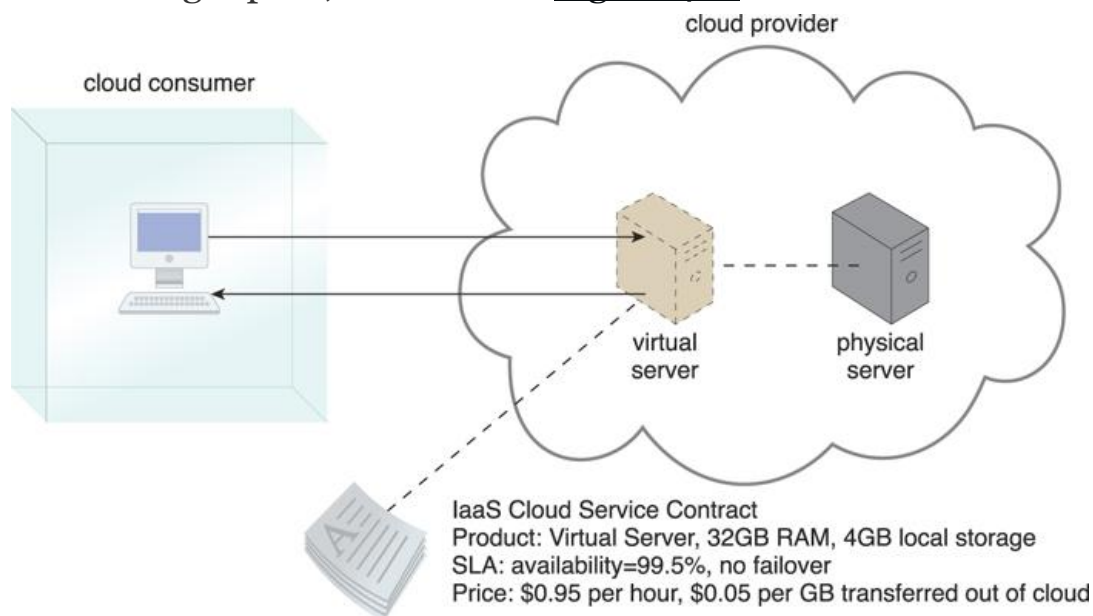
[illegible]

cloud provider

cloud consumer

virtual server

physical server

IaaS Cloud Service Contract
Product: Virtual Server, 32GB RAM, 4GB local storage
SLA: availability=99.5%, no failover
Price: \$0.95 per hour, \$0.05 per GB transferred out of cloud